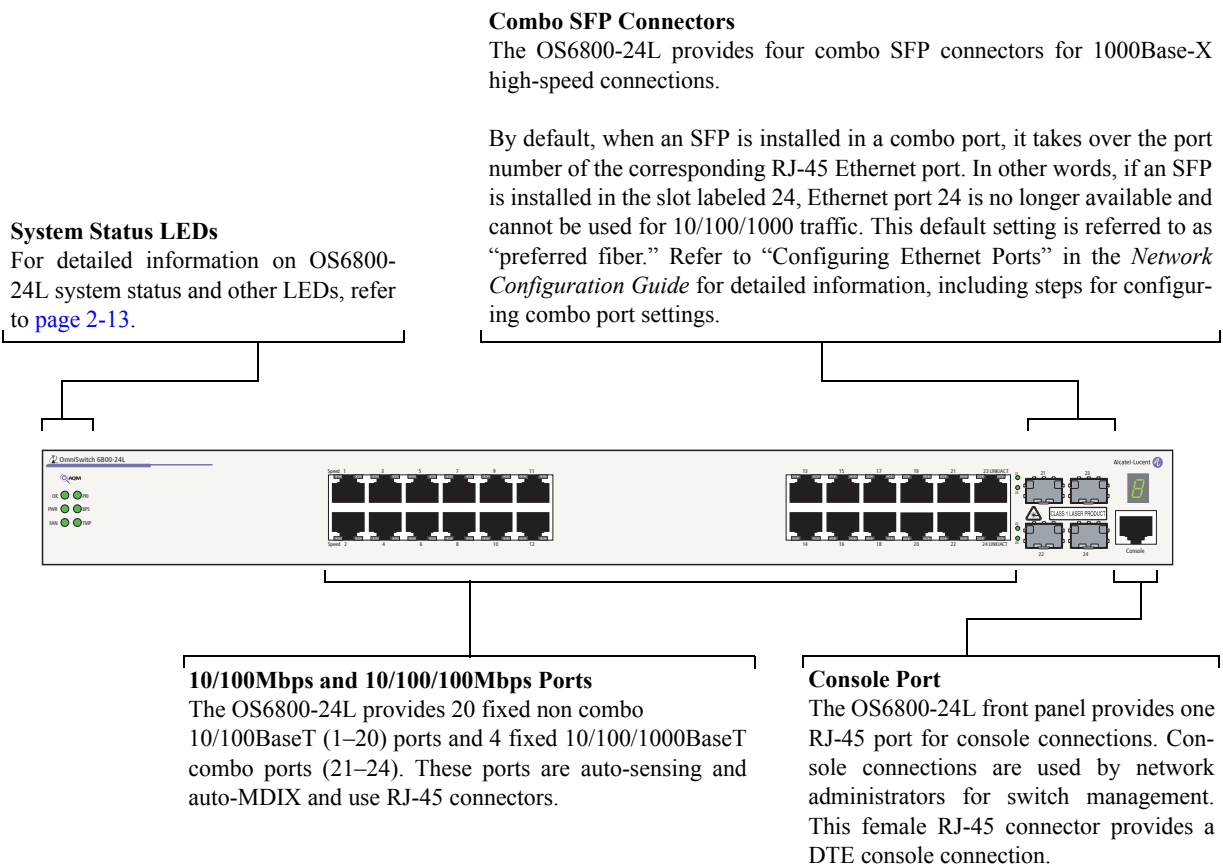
**Combo SFP Connectors**
The OS6800-24L provides four combo SFP connectors for 1000Base-X high-speed connections.

By default, when an SFP is installed in a combo port, it takes over the port number of the corresponding RJ-45 Ethernet port. In other words, if an SFP is installed in the slot labeled 24, Ethernet port 24 is no longer available and cannot be used for 10/100/1000 traffic. This default setting is referred to as "preferred fiber." Refer to "Configuring Ethernet Ports" in the *Network Configuration Guide* for detailed information, including steps for configuring combo port settings.

**System Status LEDs**
For detailed information on OS6800-24L system status and other LEDs, refer to page 2-13.

OmniSwitch 6800-24L
OK PRI
PWR BPS
FAN TMP
Speed 1 3 5 7 9 11
Speed 2 4 6 8 10 12
13 15 17 19 21 23 LINK/ACT
14 16 18 20 22 24 LINK/ACT
21 23
CLASS 1 LASER PRODUCT
22 24
Alcatel·Lucent
Console

**10/100Mbps and 10/100/100Mbps Ports**
The OS6800-24L provides 20 fixed non combo 10/100BaseT (1–20) ports and 4 fixed 10/100/1000BaseT combo ports (21–24). These ports are auto-sensing and auto-MDIX and use RJ-45 connectors.

**Console Port**
The OS6800-24L front panel provides one RJ-45 port for console connections. Console connections are used by network administrators for switch management. This female RJ-45 connector provides a DTE console connection.